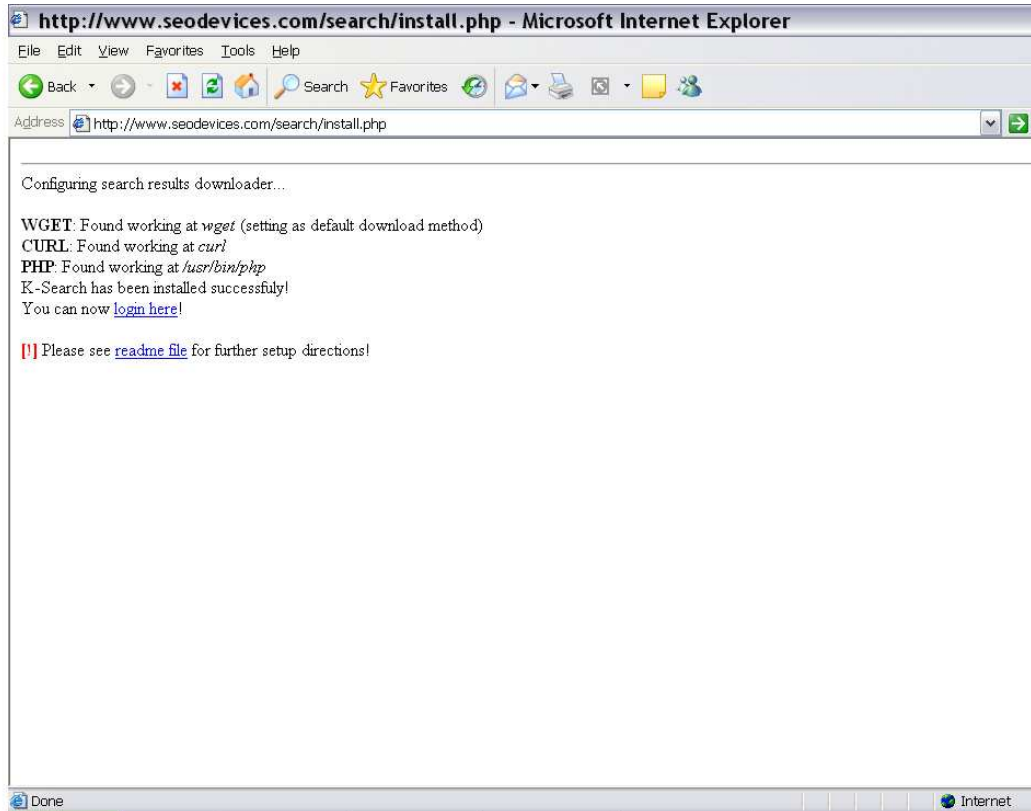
http://www.seodevices.com/search/install.php - Microsoft Internet Explorer

File Edit View Favorites Tools Help

Back Search Favorites

Address http://www.seodevices.com/search/install.php

Configuring search results downloader...

**WGET**: Found working at *wget* (setting as default download method)
**CURL**: Found working at *curl*
**PHP**: Found working at */usr/bin/php*
K-Search has been installed successfuly!
You can now login here!

[!] Please see readme file for further setup directions!

Done Internet